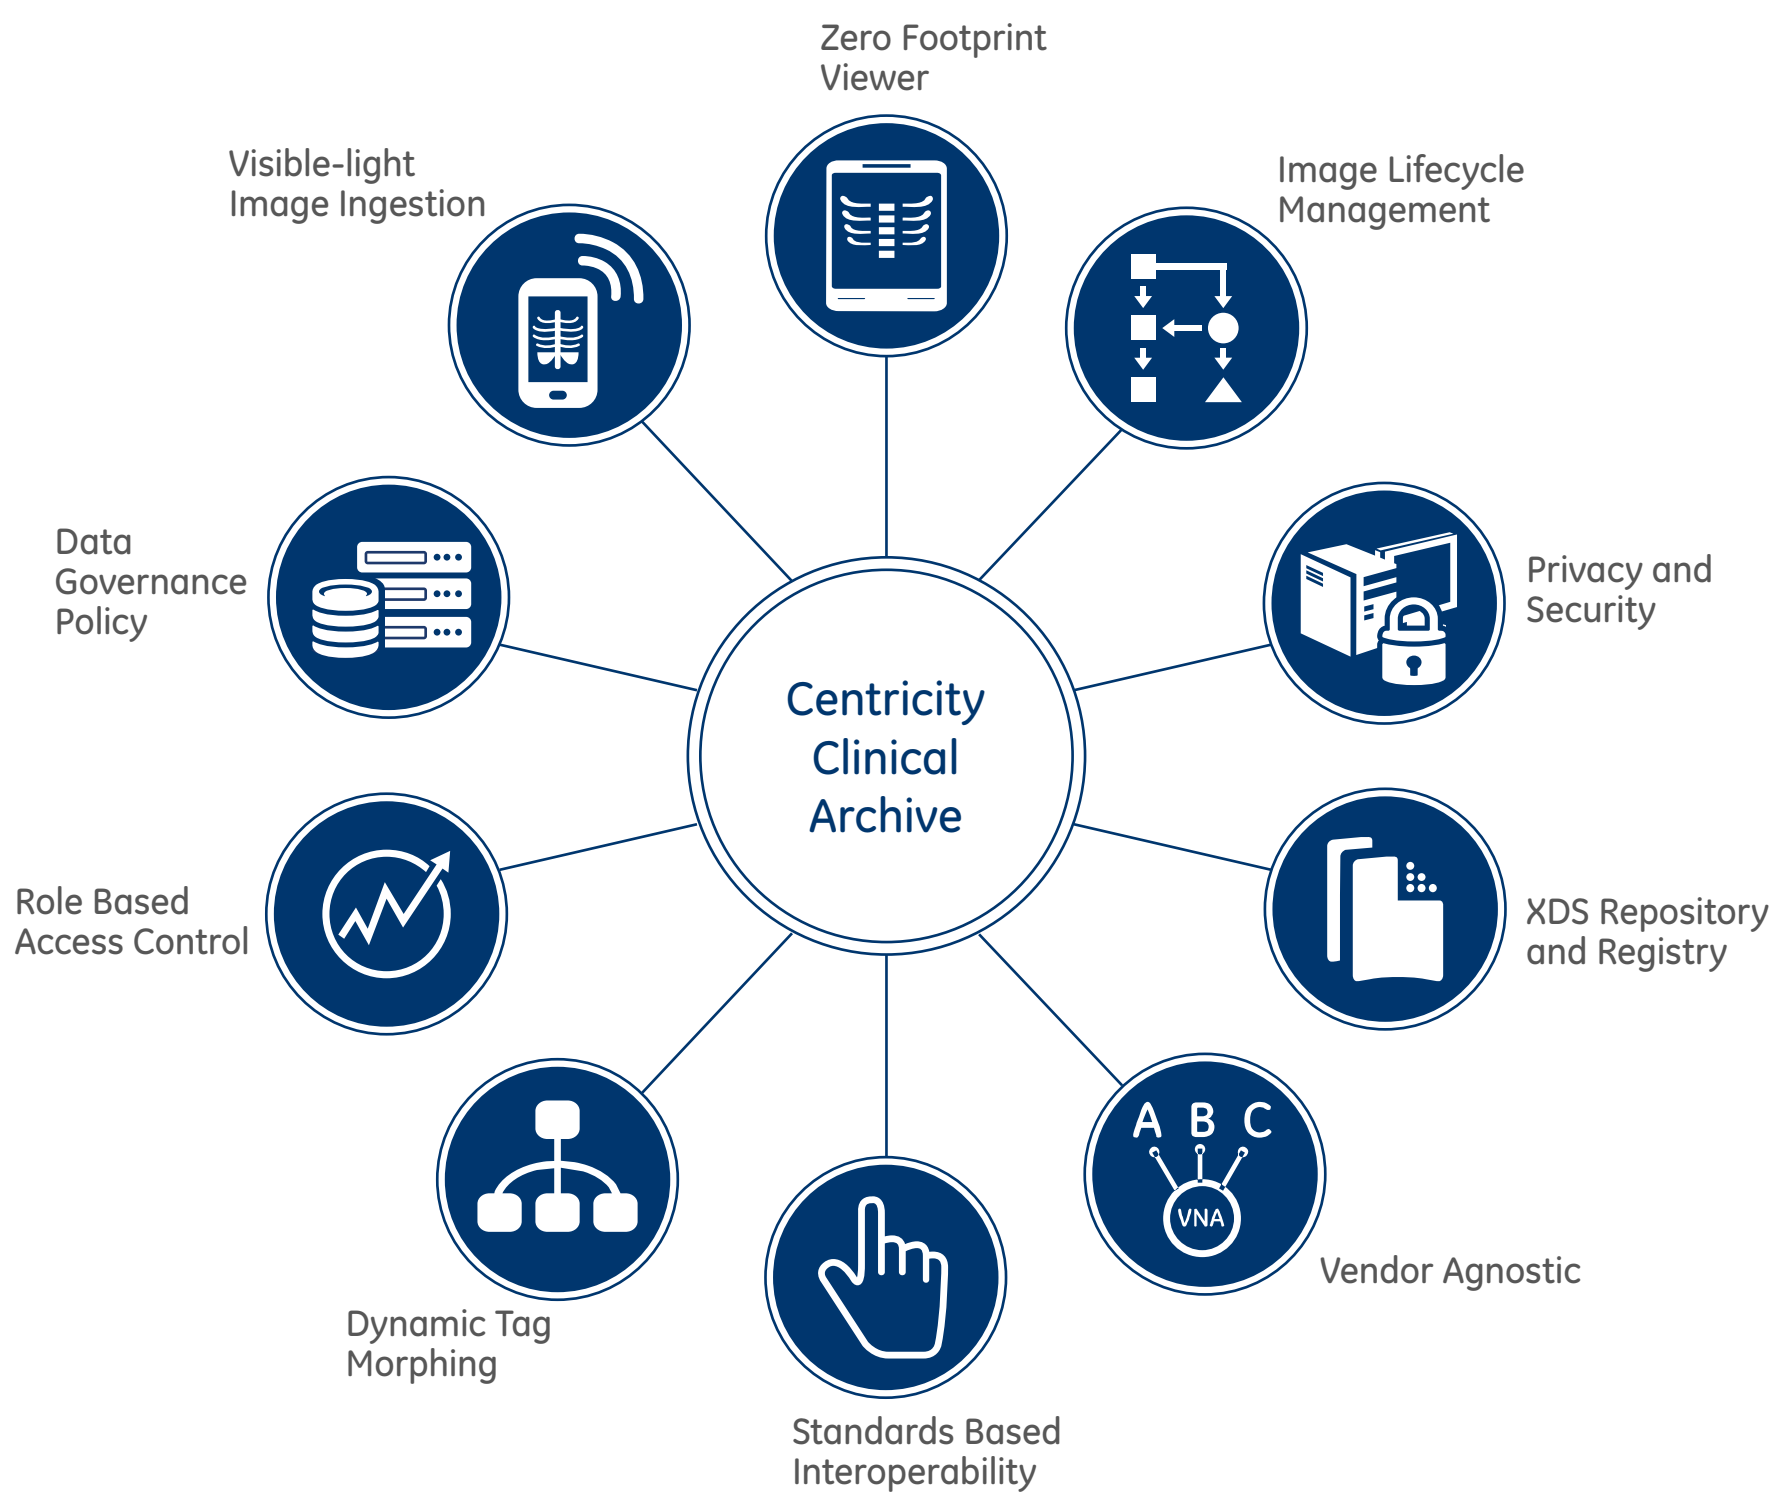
Zero Footprint Viewer

Visible-light Image Ingestion

Image Lifecycle Management

Data Governance Policy

Centricity Clinical Archive

Privacy and Security

Role Based Access Control

XDS Repository and Registry

A B C

VNA

Vendor Agnostic

Dynamic Tag Morphing

Standards Based Interoperability